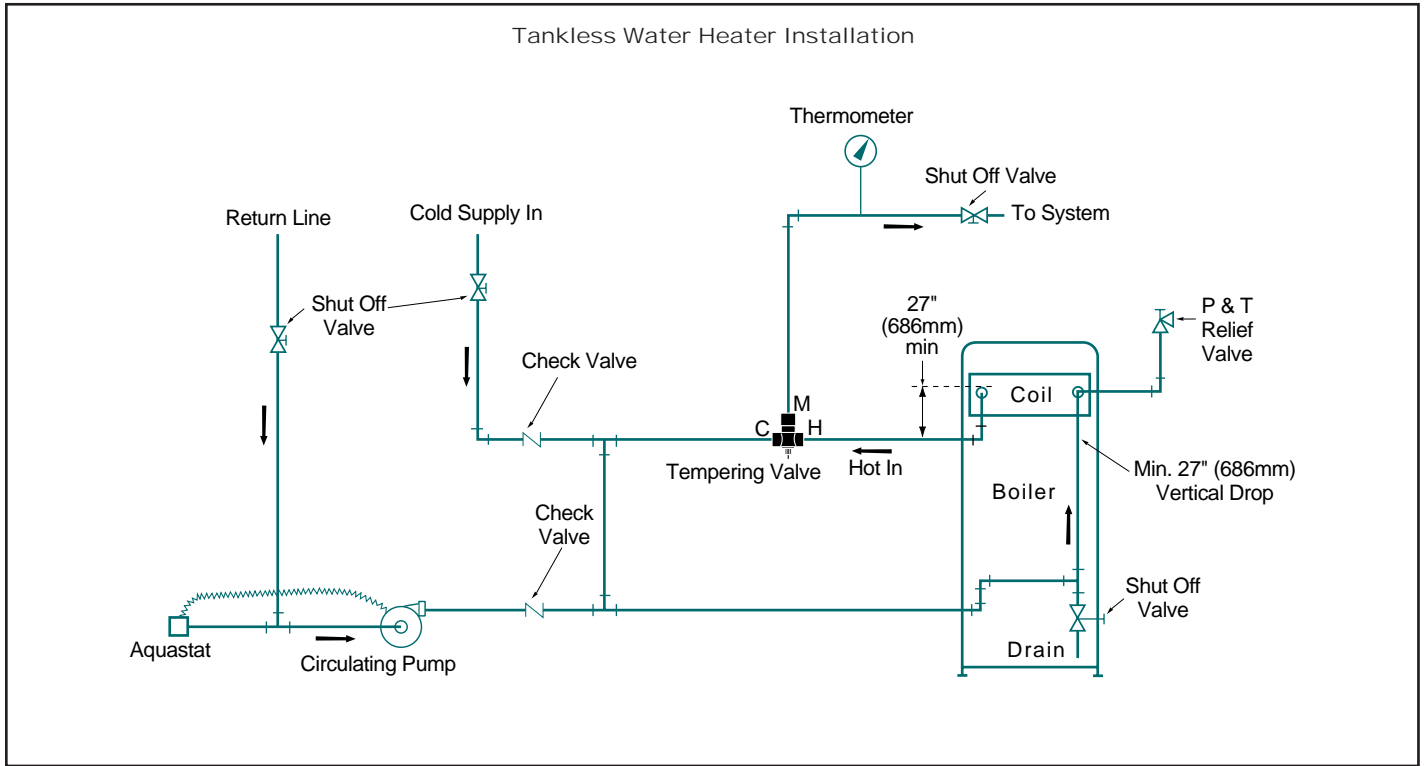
Tankless Water Heater Installation

Thermometer

Shut Off Valve

To System

Return Line

Cold Supply In

Shut Off Valve

27" (686mm) min

P & T Relief Valve

Check Valve

Coil

M

C

H

Tempering Valve

Hot In

Min. 27" (686mm) Vertical Drop

Boiler

Check Valve

Shut Off Valve

Aquastat

Circulating Pump

Drain